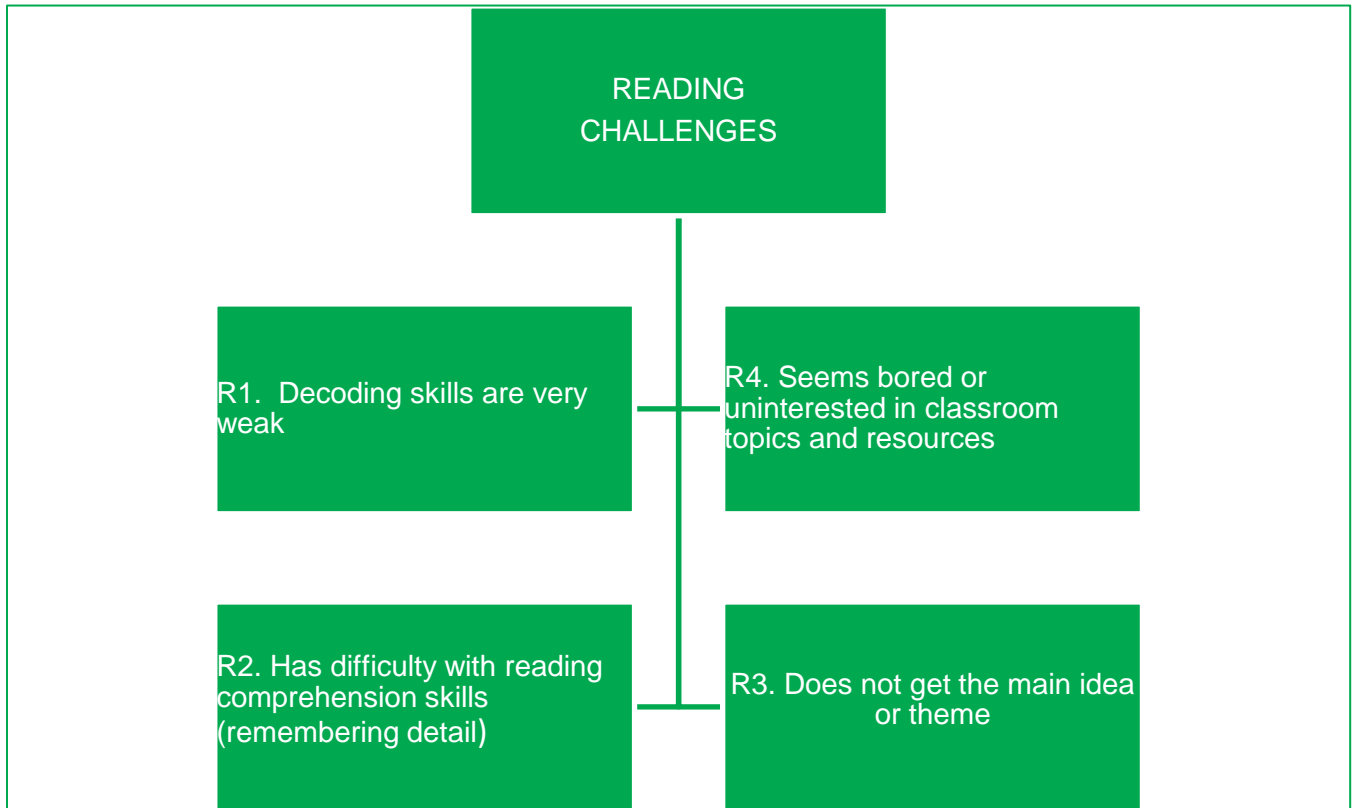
READING CHALLENGES

R1. Decoding skills are very weak

R4. Seems bored or uninterested in classroom topics and resources

R2. Has difficulty with reading comprehension skills (remembering detail)

R3. Does not get the main idea or theme